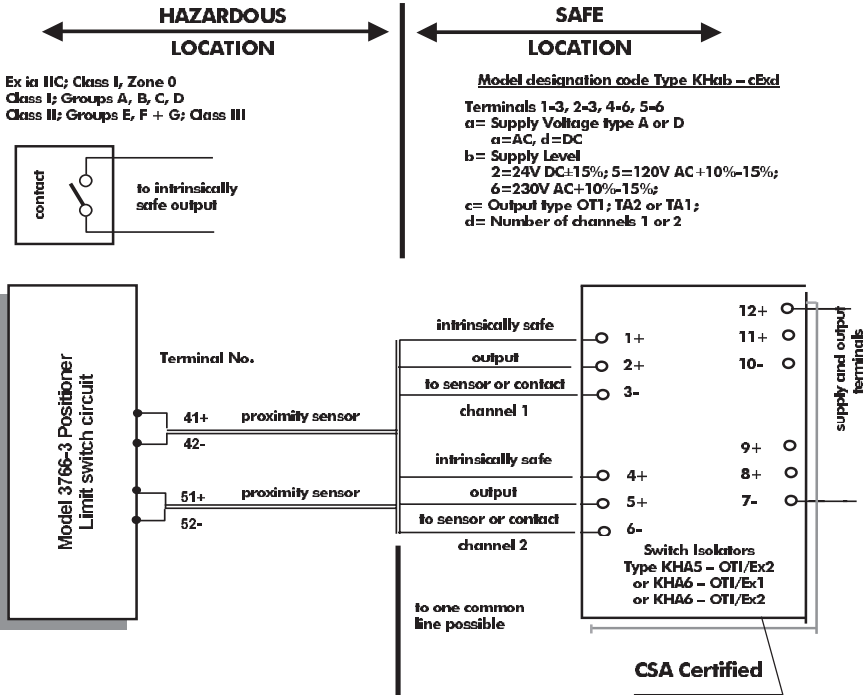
HAZARDOUS
LOCATION

Ex ia IIC; Class I, Zone 0
Class I; Groups A, B, C, D
Class II; Groups E, F + G; Class III

contact

to intrinsically safe output

SAFE
LOCATION

Model designation code Type KHab – cExd

Terminals 1-3, 2-3, 4-6, 5-6
a= Supply Voltage type A or D
a=AC, d=DC
b= Supply Level
2=24V DC±15%; 5=120V AC+10%-15%;
6=230V AC+10%-15%;
c= Output type OT1; TA2 or TA1;
d= Number of channels 1 or 2

Model 3766-3 Positioner
Limit switch circuit

Terminal No.

41+
42-
proximity sensor

51+
52-
proximity sensor

intrinsically safe
output
to sensor or contact
channel 1

intrinsically safe
output
to sensor or contact
channel 2

1+
2+
3-
4+
5+
6-

12+
11+
10-
9+
8+
7-

supply and output terminals

Switch Isolators
Type KHA5 – OTI/Ex2
or KHA6 – OTI/Ex1
or KHA6 – OTI/Ex2

to one common line possible

CSA Certified